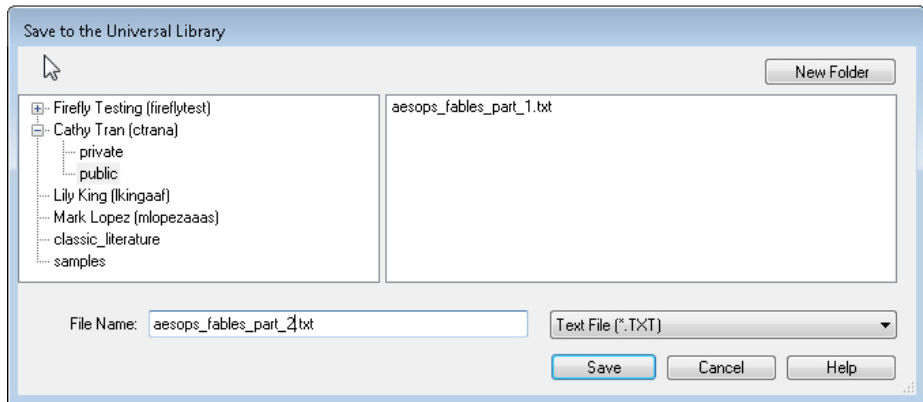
Save to the Universal Library

New Folder

Firefly Testing (fireflytest)
Cathy Tran (ctrana)
private
public
Lily King (lkingaaf)
Mark Lopez (mlopezaaas)
classic_literature
samples

aesops_fables_part_1.txt

File Name: aesops_fables_part_2.txt

Text File (*.TXT)

Save
Cancel
Help